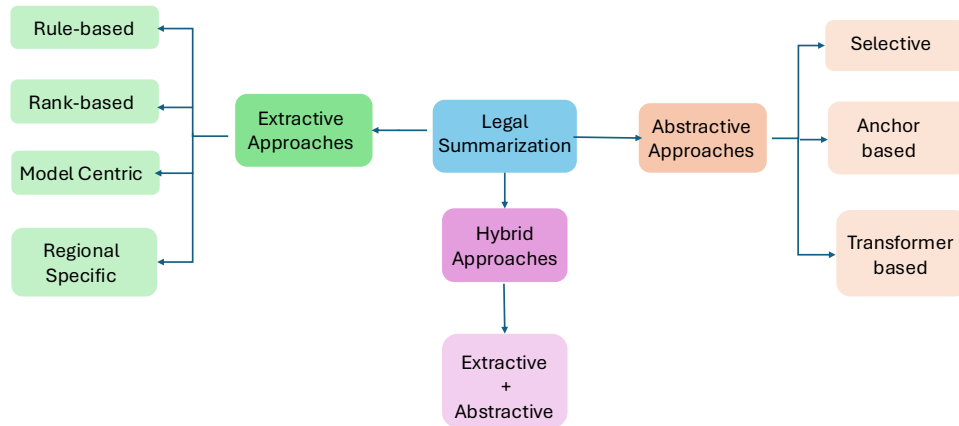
Legal Summarization

Extractive Approaches

Rule-based

Rank-based

Model Centric

Regional Specific

Hybrid Approaches

Extractive + Abstractive

Abstractive Approaches

Selective

Anchor based

Transformer based